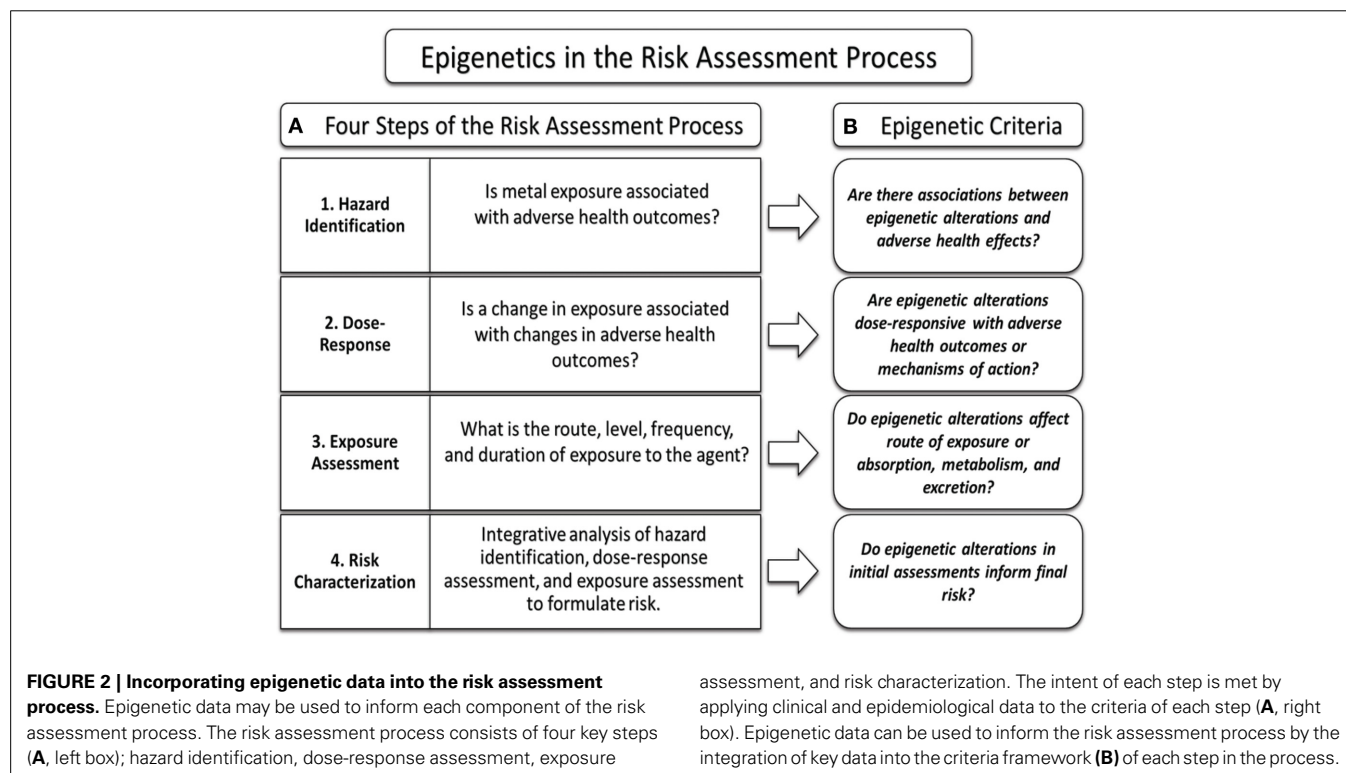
Epigenetics in the Risk Assessment Process

A Four Steps of the Risk Assessment Process

B Epigenetic Criteria

| | |
|---|---|
| 1. Hazard Identification | Is metal exposure associated with adverse health outcomes? |
| 2. Dose-Response | Is a change in exposure associated with changes in adverse health outcomes? |
| 3. Exposure Assessment | What is the route, level, frequency, and duration of exposure to the agent? |
| 4. Risk Characterization | Integrative analysis of hazard identification, dose-response assessment, and exposure assessment to formulate risk. |

Are there associations between epigenetic alterations and adverse health effects?

Are epigenetic alterations dose-responsive with adverse health outcomes or mechanisms of action?

Do epigenetic alterations affect route of exposure or absorption, metabolism, and excretion?

Do epigenetic alterations in initial assessments inform final risk?

**FIGURE 2 | Incorporating epigenetic data into the risk assessment process.** Epigenetic data may be used to inform each component of the risk assessment process. The risk assessment process consists of four key steps (**A**, left box); hazard identification, dose-response assessment, exposure assessment, and risk characterization. The intent of each step is met by applying clinical and epidemiological data to the criteria of each step (**A**, right box). Epigenetic data can be used to inform the risk assessment process by the integration of key data into the criteria framework **(B)** of each step in the process.